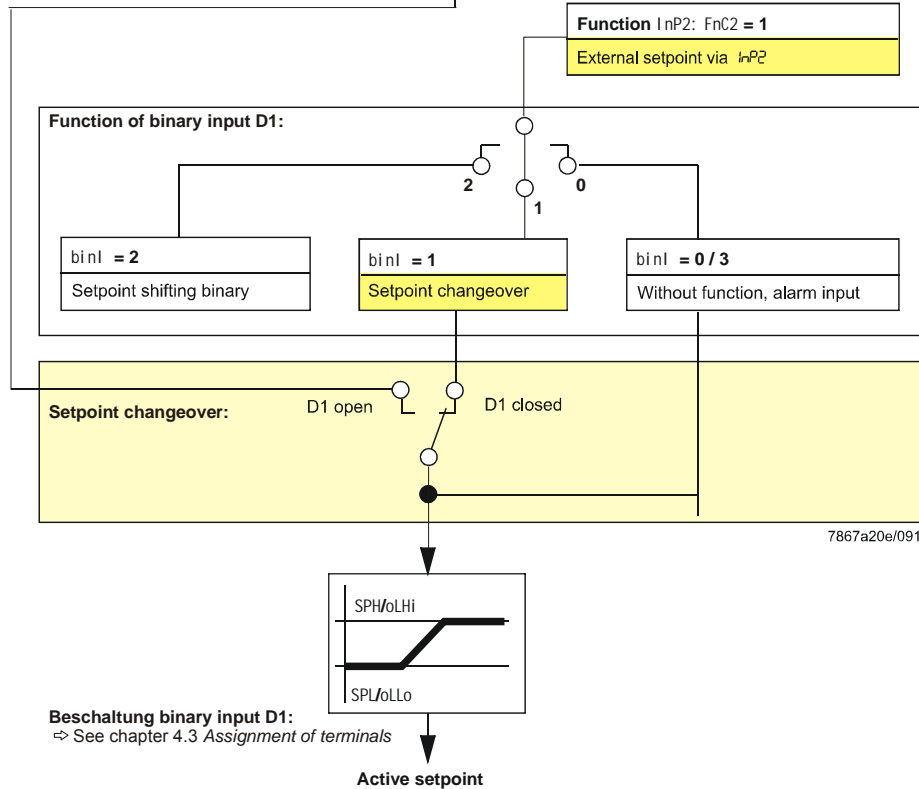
Function InP2: FnC2 = 1

External setpoint via InP2

Function of binary input D1:

2

1

0

binI = 2

Setpoint shifting binary

binI = 1

Setpoint changeover

binI = 0 / 3

Without function, alarm input

Setpoint changeover:

D1 open

D1 closed

7867a20e/091

SPH/oLHi

SPL/oLLo

Beschaltung binary input D1:
⇨ See chapter 4.3 *Assignment of terminals*

Active setpoint